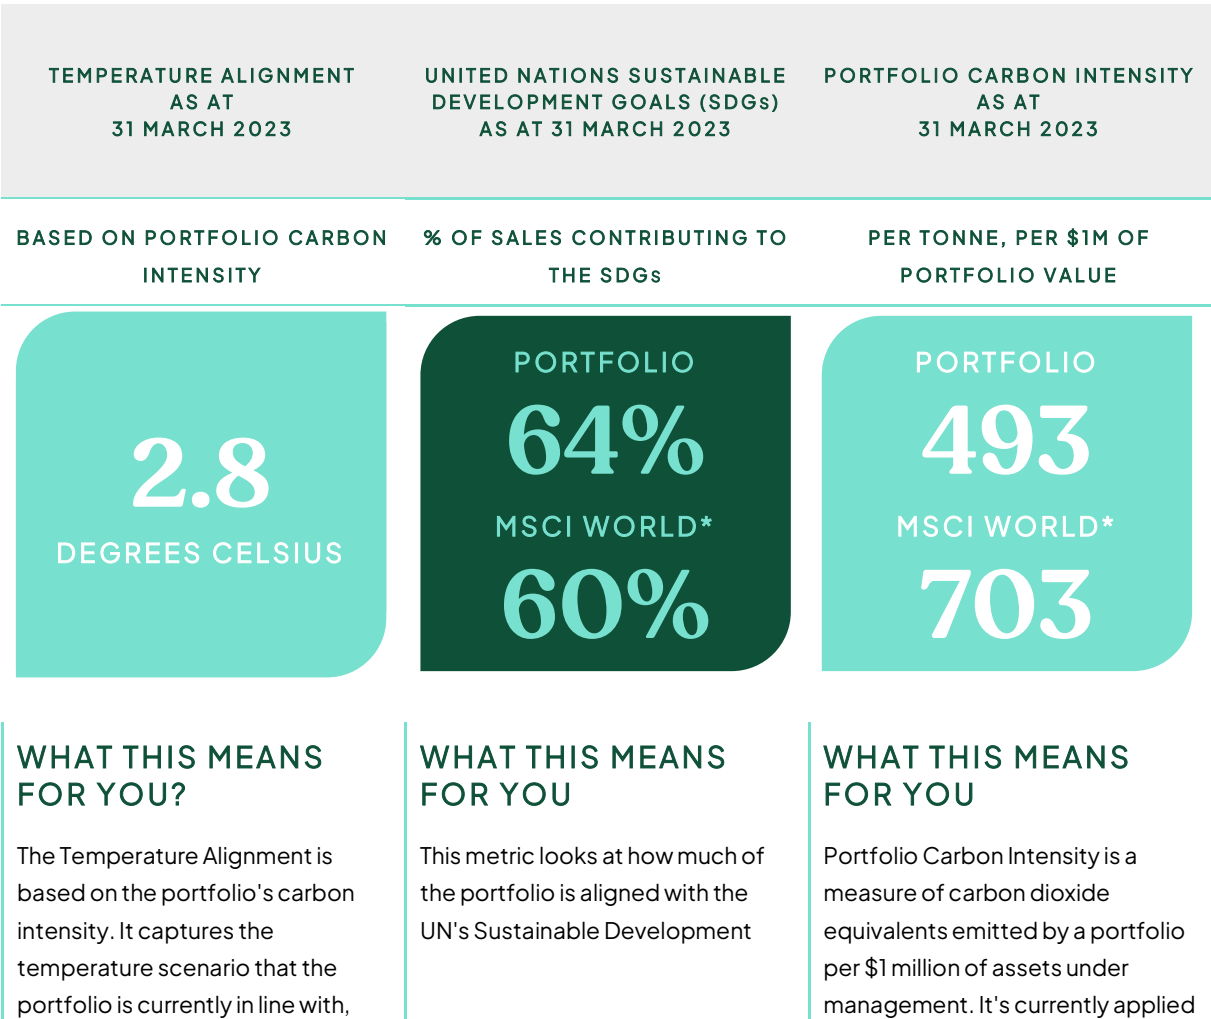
TEMPERATURE ALIGNMENT AS AT 31 MARCH 2023

UNITED NATIONS SUSTAINABLE DEVELOPMENT GOALS (SDGs) AS AT 31 MARCH 2023

PORTFOLIO CARBON INTENSITY AS AT 31 MARCH 2023

BASED ON PORTFOLIO CARBON INTENSITY

% OF SALES CONTRIBUTING TO THE SDGs

PER TONNE, PER $1M OF PORTFOLIO VALUE

2.8
DEGREES CELSIUS

PORTFOLIO
64%
MSCI WORLD*
60%

PORTFOLIO
493
MSCI WORLD*
703

WHAT THIS MEANS FOR YOU?

The Temperature Alignment is based on the portfolio's carbon intensity. It captures the temperature scenario that the portfolio is currently in line with,

WHAT THIS MEANS FOR YOU

This metric looks at how much of the portfolio is aligned with the UN's Sustainable Development

WHAT THIS MEANS FOR YOU

Portfolio Carbon Intensity is a measure of carbon dioxide equivalents emitted by a portfolio per $1 million of assets under management. It's currently applied